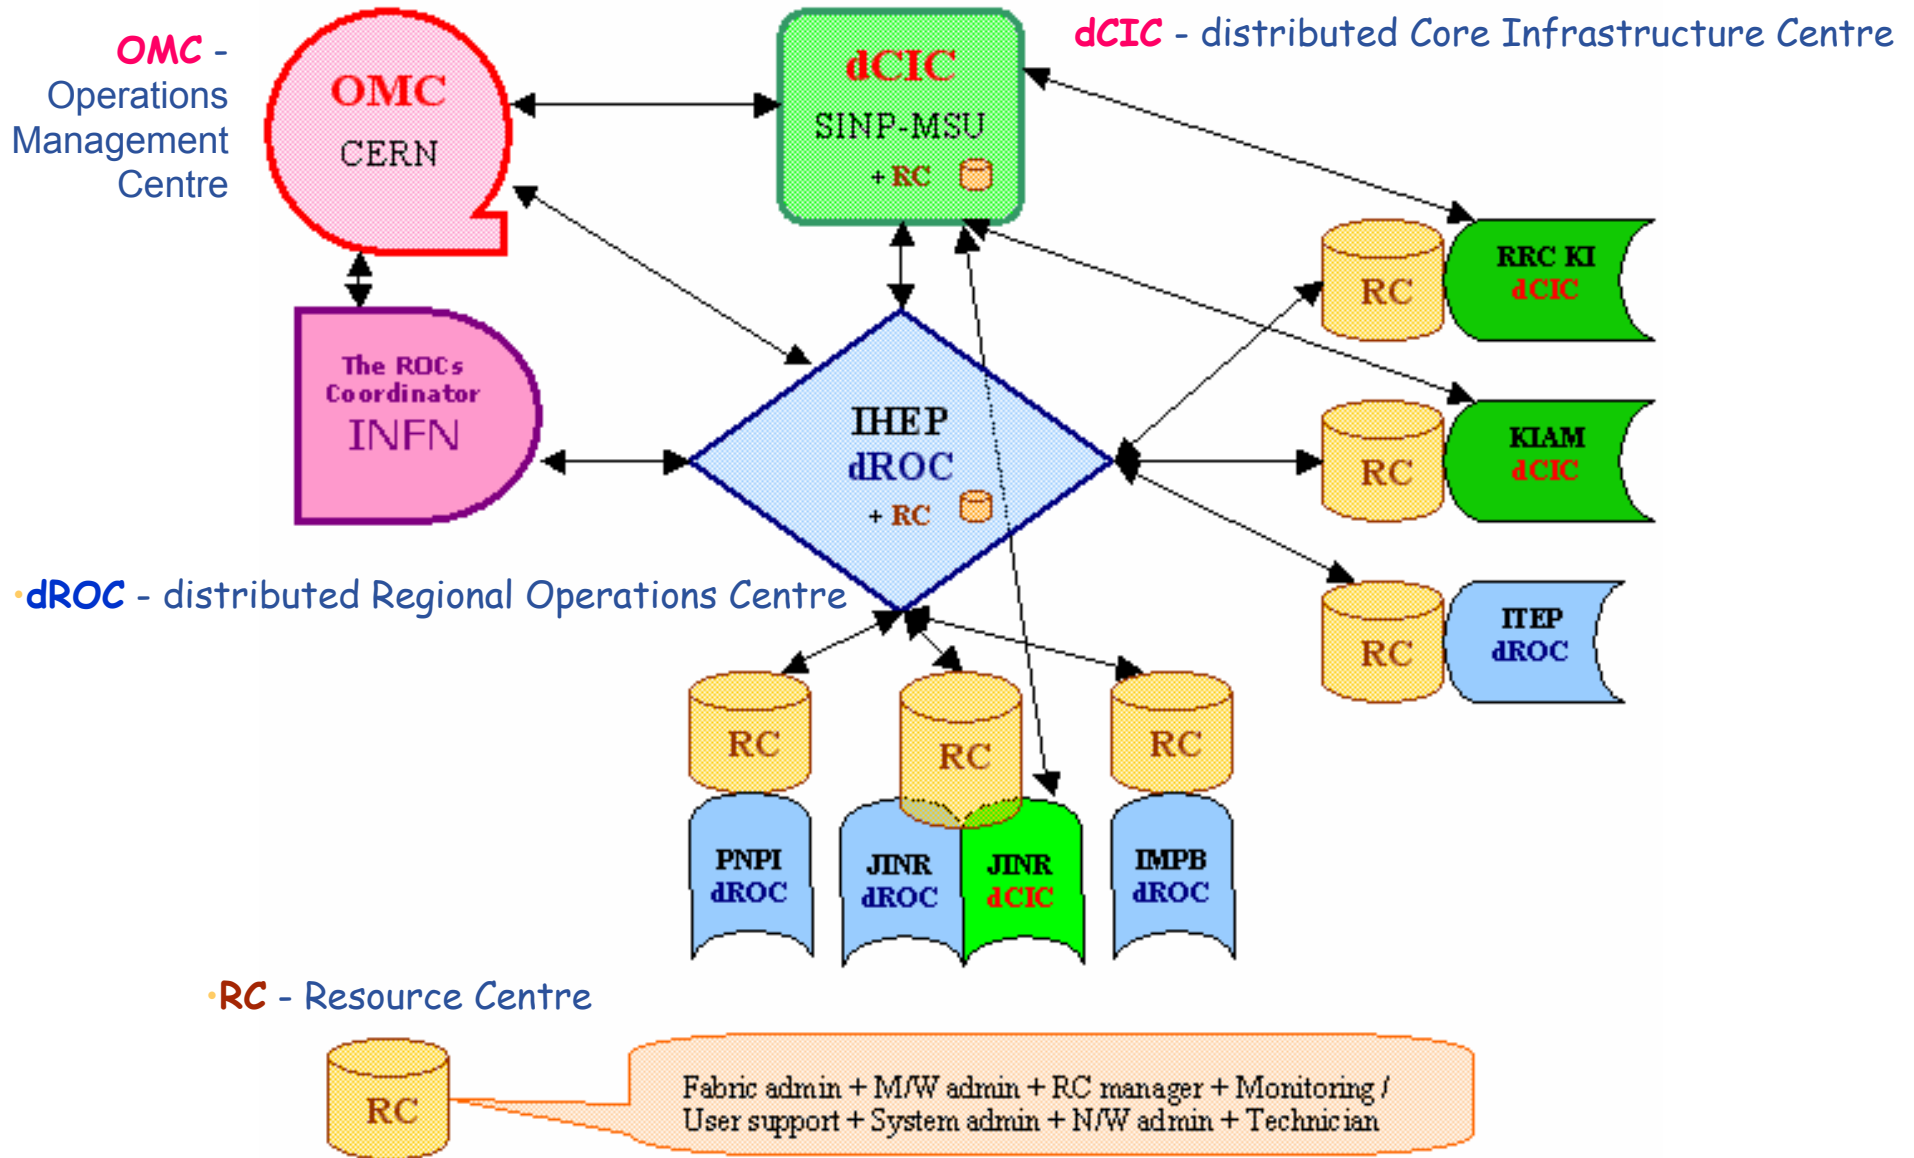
OMC - Operations Management Centre

OMC
CERN

dCIC
SINP-MSU
+ RC

dCIC - distributed Core Infrastructure Centre

The ROCs Coordinator
INFN

IHEP
dROC
+ RC

RC
RRC KI
dCIC

RC
KIAM
dCIC

RC
ITEP
dROC

dROC - distributed Regional Operations Centre

RC
PNPI
dROC

RC
JINR
dROC
JINR
dCIC

RC
IMPB
dROC

RC - Resource Centre

RC

Fabric admin + M/W admin + RC manager + Monitoring / User support + System admin + N/W admin + Technician